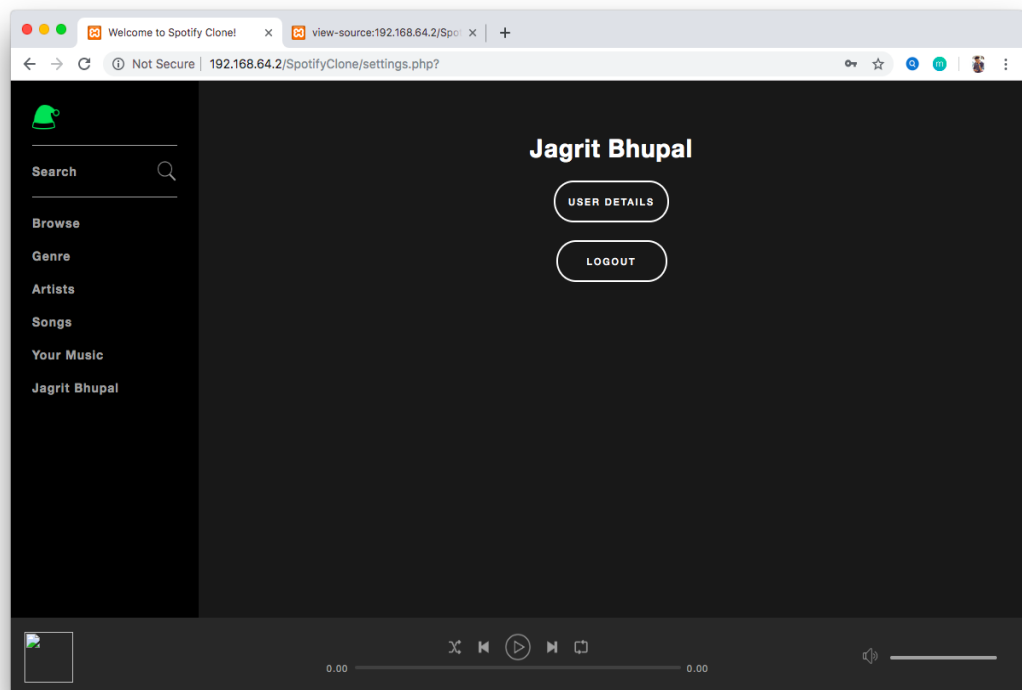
Welcome to Spotify Clone!
view-source:192.168.64.2/Spo
Not Secure | 192.168.64.2/SpotifyClone/settings.php?

Search

Browse
Genre
Artists
Songs
Your Music
Jagrit Bhupal

Jagrit Bhupal

USER DETAILS

LOGOUT

0.00
0.00